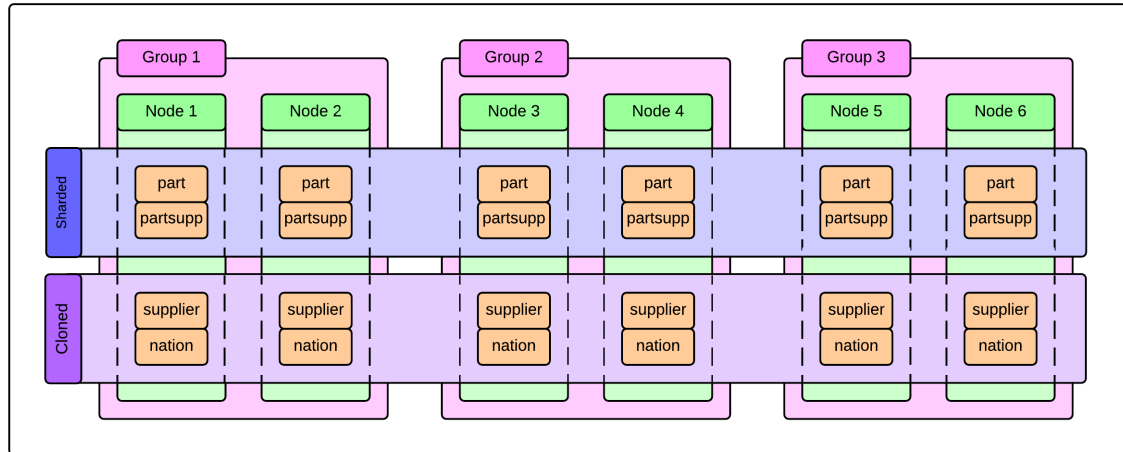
Group 1

Node 1

Node 2

Group 2

Node 3

Node 4

Group 3

Node 5

Node 6

Sharded

part
partsupp

part
partsupp

part
partsupp

part
partsupp

part
partsupp

part
partsupp

Cloned

supplier
nation

supplier
nation

supplier
nation

supplier
nation

supplier
nation

supplier
nation